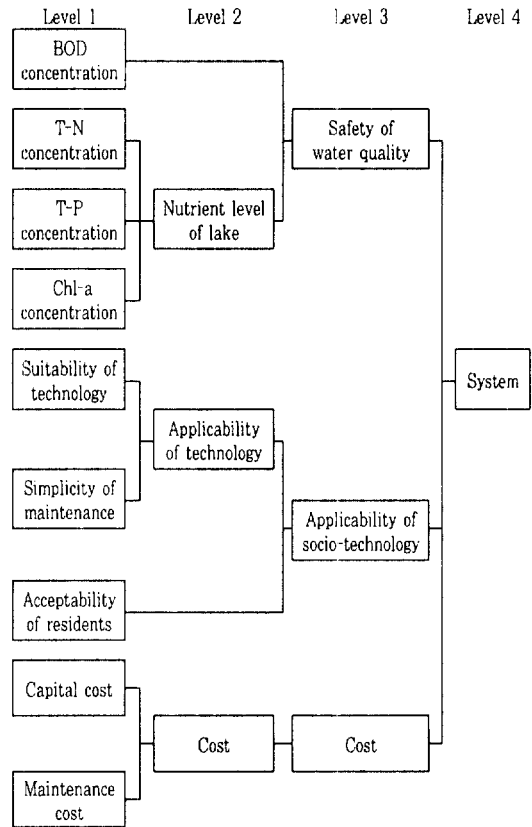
Level 1
Level 2
Level 3
Level 4

BOD concentration

T-N concentration

T-P concentration

Chl-a concentration

Nutrient level of lake

Safety of water quality

Suitability of technology

Simplicity of maintenance

Applicability of technology

Acceptability of residents

Applicability of socio-technology

System

Capital cost

Maintenance cost

Cost

Cost